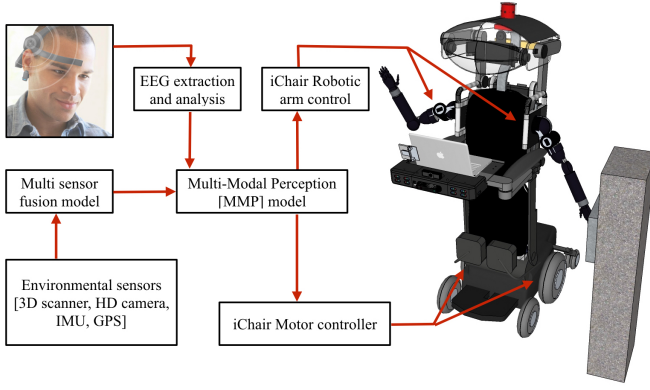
EEG extraction and analysis

iChair Robotic arm control

Multi sensor fusion model

Multi-Modal Perception [MMP] model

Environmental sensors [3D scanner, HD camera, IMU, GPS]

iChair Motor controller